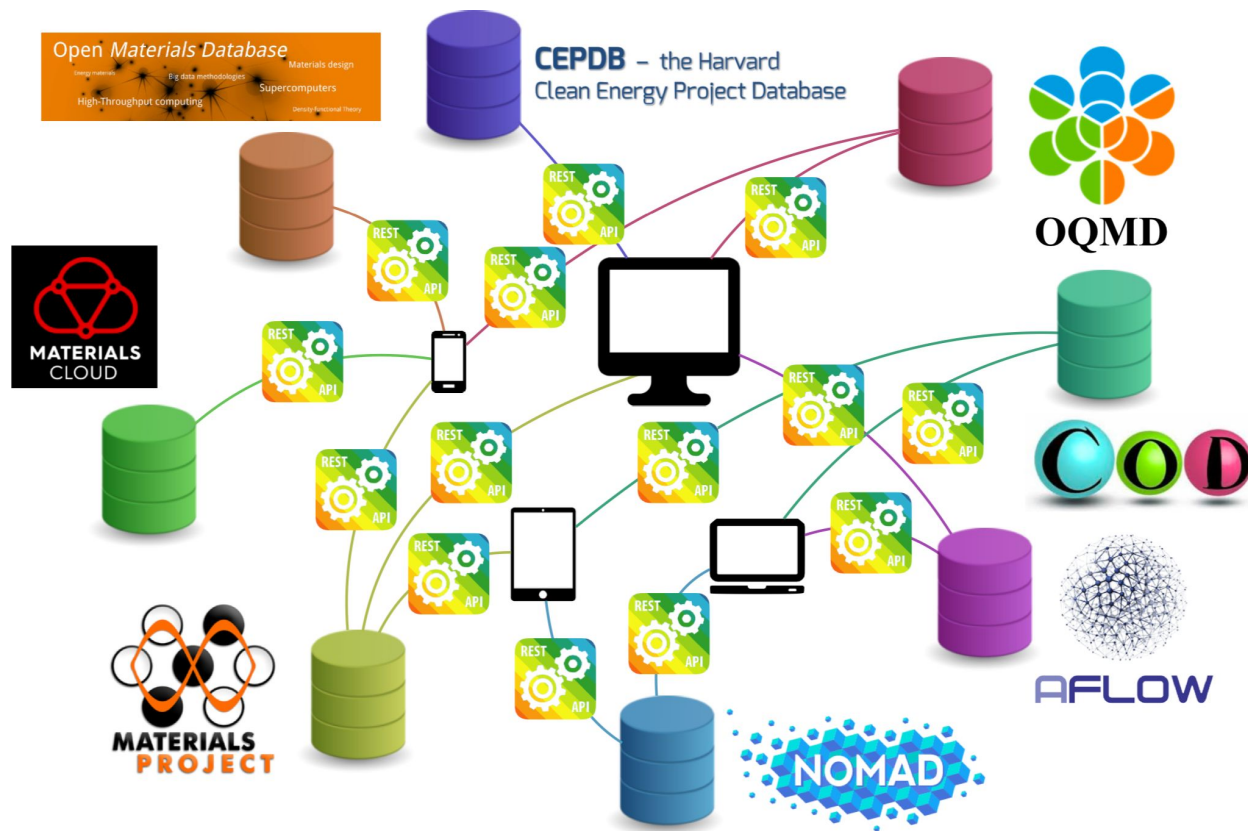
Open Materials Database
Energy materials
Big data methodologies
Materials design
Supercomputers
High-Throughput computing
Density-Functional Theory

CEPDB – the Harvard Clean Energy Project Database

OQMD

MATERIALS CLOUD

REST API
REST API
REST API
REST API
REST API
REST API
REST API
REST API
REST API
REST API
REST API
REST API
REST API
REST API

COD

AFLOW

MATERIALS PROJECT

NOMAD